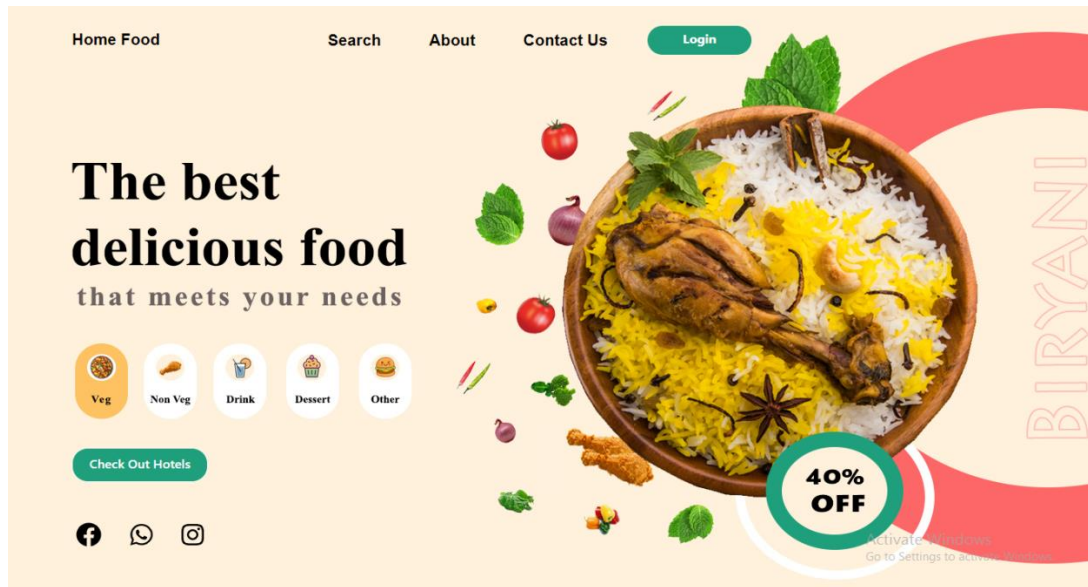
Home Food

Search About Contact Us Login

The best delicious food

that meets your needs

Veg Non Veg Drink Dessert Other

Check Out Hotels

BIRYANI

40% OFF

Activate Windows
Go to Settings to activate Windows.